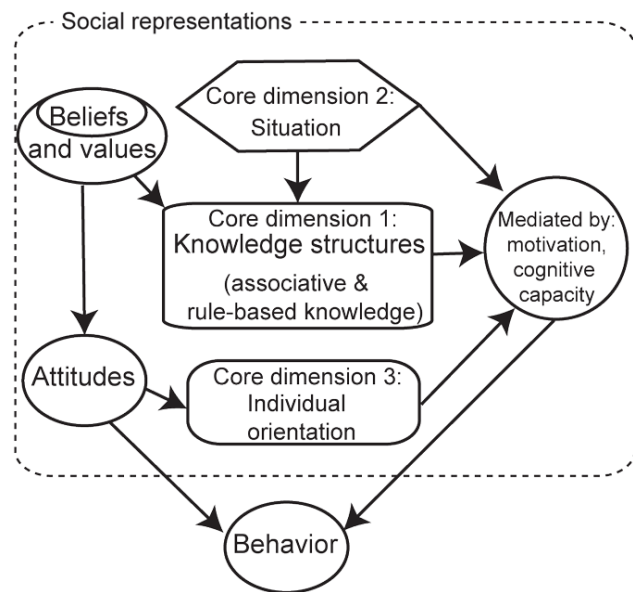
Social representations

Beliefs and values

Core dimension 2: Situation

Core dimension 1: Knowledge structures (associative & rule-based knowledge)

Mediated by: motivation, cognitive capacity

Attitudes

Core dimension 3: Individual orientation

Behavior